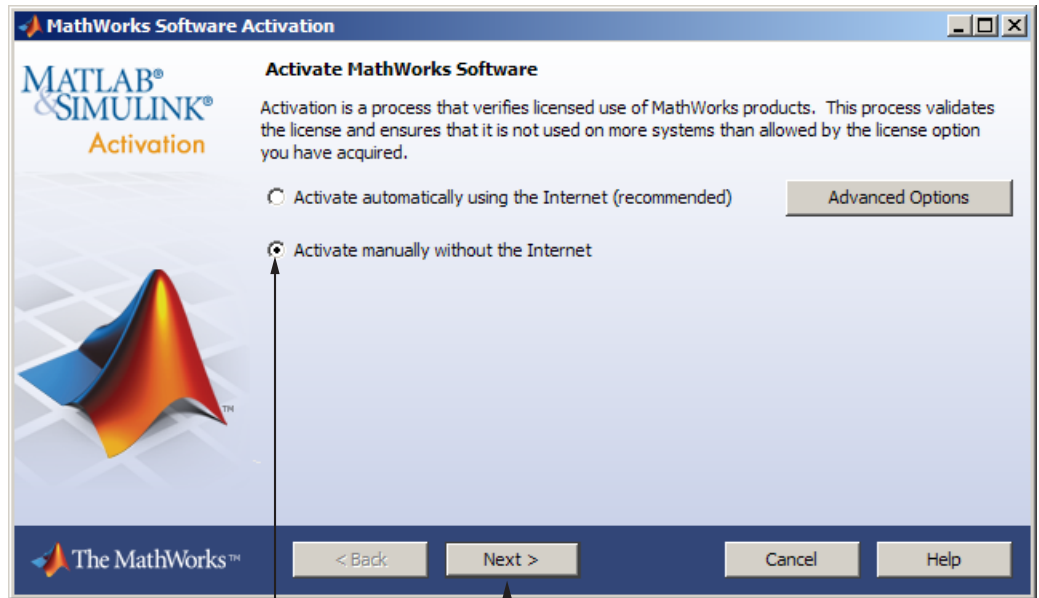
MathWorks Software Activation

MATLAB®
&SIMULINK®
Activation

Activate MathWorks Software

Activation is a process that verifies licensed use of MathWorks products. This process validates the license and ensures that it is not used on more systems than allowed by the license option you have acquired.

Activate automatically using the Internet (recommended)

Advanced Options

Activate manually without the Internet

TM

The MathWorks™

< Back

Next >

Cancel

Help